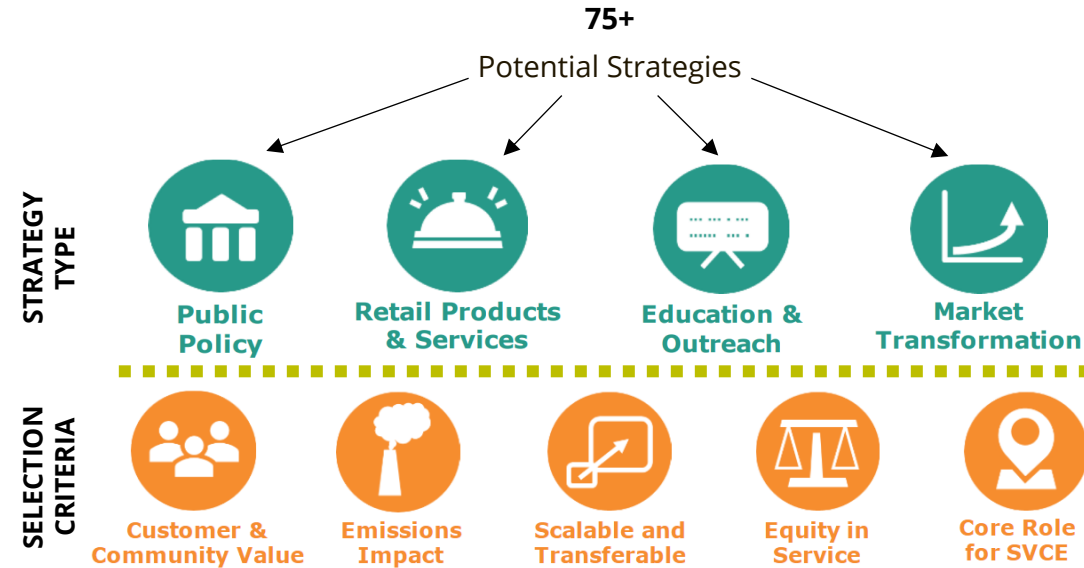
75+

Potential Strategies

STRATEGY TYPE

Public Policy

Retail Products & Services

Education & Outreach

Market Transformation

SELECTION CRITERIA

Customer & Community Value

Emissions Impact

Scalable and Transferable

Equity in Service

Core Role for SVCE